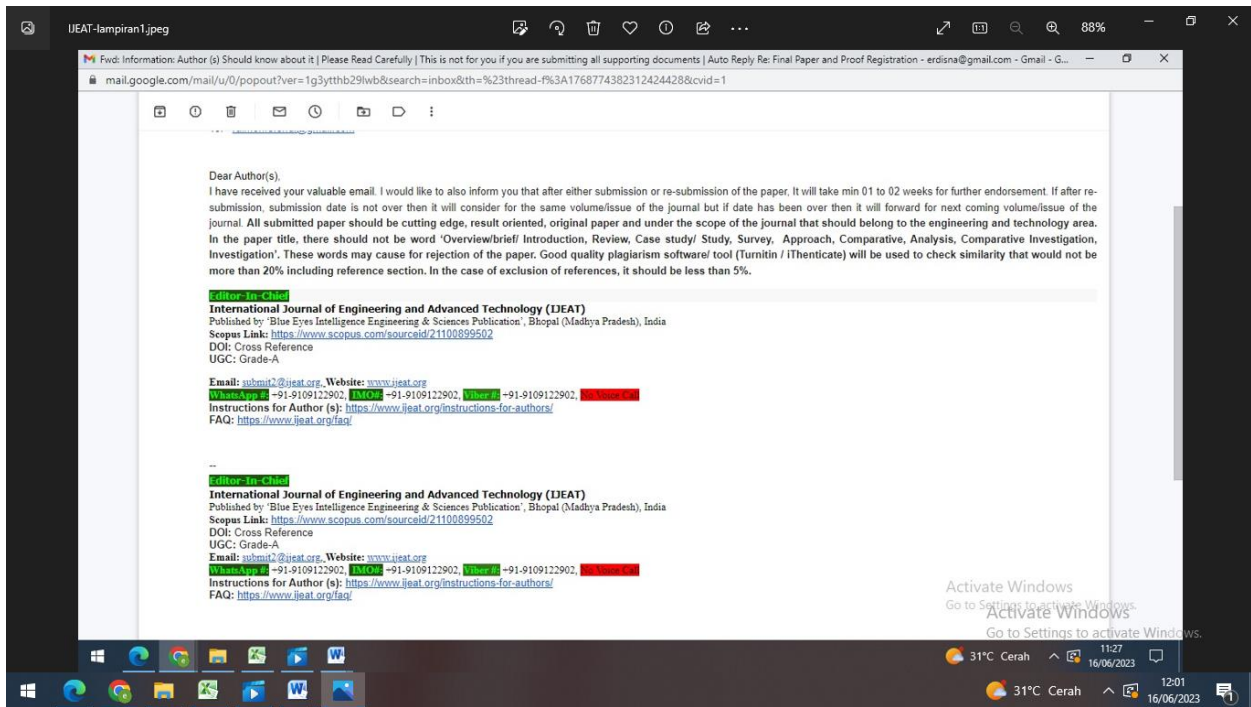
IJEAT-lampiran1.jpeg

88%

Fwd: Information: Author (s) Should know about it | Please Read Carefully | This is not for you if you are submitting all supporting documents | Auto Reply Re: Final Paper and Proof Registration - erdisna@gmail.com - Gmail - G...

mail.google.com/mail/u/0/popout?ver=1g3ytthb29lwb&search=inbox&th=%23thread-f%3A1768774382312424428&cvid=1

Dear Author(s),
I have received your valuable email. I would like to also inform you that after either submission or re-submission of the paper, It will take min 01 to 02 weeks for further endorsement. If after resubmission, submission date is not over then it will consider for the same volume/issue of the journal but if date has been over then it will forward for next coming volume/issue of the journal. All submitted paper should be cutting edge, result oriented, original paper and under the scope of the journal that should belong to the engineering and technology area. In the paper title, there should not be word 'Overview/brief/ Introduction, Review, Case study/ Study, Survey, Approach, Comparative, Analysis, Comparative Investigation, Investigation'. These words may cause for rejection of the paper. Good quality plagiarism software/ tool (Turnitin / iThenticate) will be used to check similarity that would not be more than 20% including reference section. In the case of exclusion of references, it should be less than 5%.

Editor-In-Chief
International Journal of Engineering and Advanced Technology (IJEAT)
Published by 'Blue Eyes Intelligence Engineering & Sciences Publication', Bhopal (Madhya Pradesh), India
Scopus Link: https://www.scopus.com/sourceid/21100899502
DOI: Cross Reference
UGC: Grade-A

Email: submit2@ijeat.org, Website: www.ijeat.org
WhatsApp #: +91-9109122902, IMO#: +91-9109122902, Viber #: +91-9109122902, No Voice Call
Instructions for Author (s): https://www.ijeat.org/instructions-for-authors/
FAQ: https://www.ijeat.org/faq/

--
Editor-In-Chief
International Journal of Engineering and Advanced Technology (IJEAT)
Published by 'Blue Eyes Intelligence Engineering & Sciences Publication', Bhopal (Madhya Pradesh), India
Scopus Link: https://www.scopus.com/sourceid/21100899502
DOI: Cross Reference
UGC: Grade-A
Email: submit2@ijeat.org, Website: www.ijeat.org
WhatsApp #: +91-9109122902, IMO#: +91-9109122902, Viber #: +91-9109122902, No Voice Call
Instructions for Author (s): https://www.ijeat.org/instructions-for-authors/
FAQ: https://www.ijeat.org/faq/

Activate Windows
Go to Settings to activate Windows.
Activate Windows
Go to Settings to activate Windows.

31°C Cerah 11:27 16/06/2023
31°C Cerah 12:01 16/06/2023